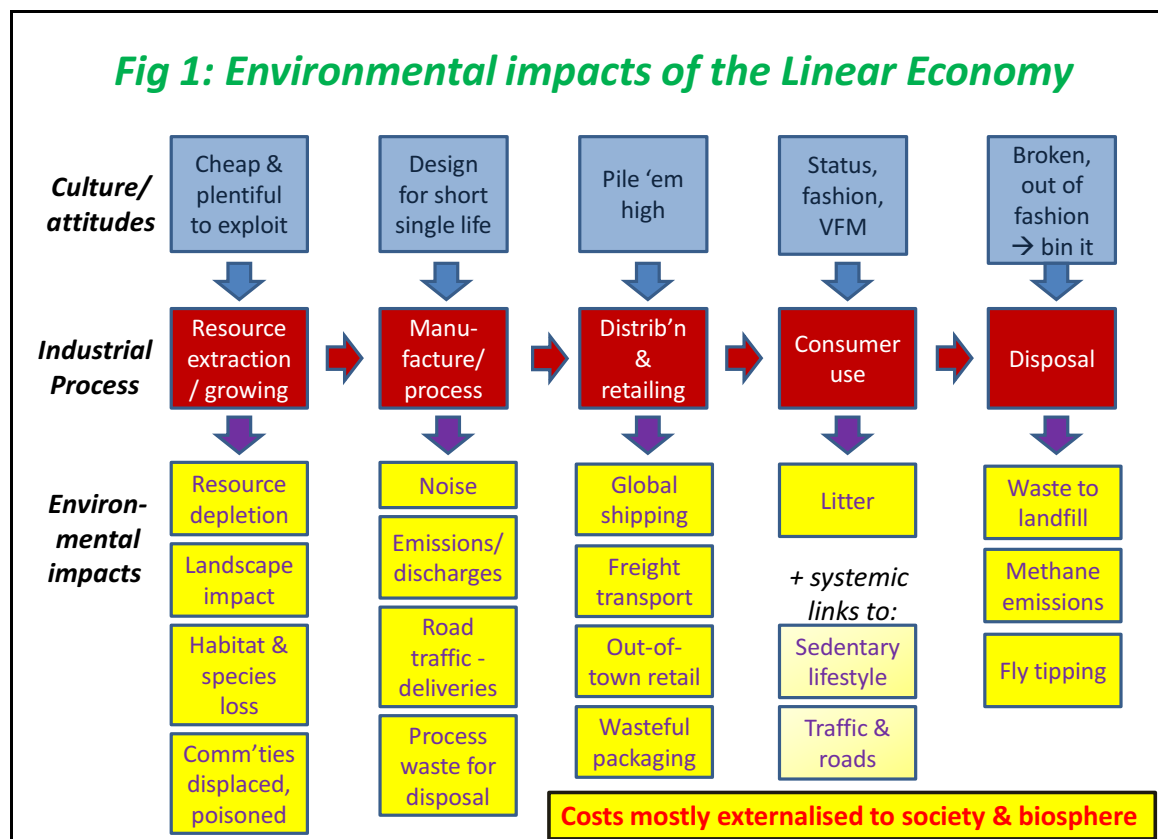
Fig 1: Environmental impacts of the Linear Economy

Culture/ attitudes

Cheap & plentiful to exploit

Design for short single life

Pile 'em high

Status, fashion, VFM

Broken, out of fashion → bin it

Industrial Process

Resource extraction / growing

Manufacture/ process

Distrib'n & retailing

Consumer use

Disposal

Environmental impacts

Resource depletion

Landscape impact

Habitat & species loss

Comm'ties displaced, poisoned

Noise

Emissions/ discharges

Road traffic - deliveries

Process waste for disposal

Global shipping

Freight transport

Out-of-town retail

Wasteful packaging

Litter

+ systemic links to:

Sedentary lifestyle

Traffic & roads

Waste to landfill

Methane emissions

Fly tipping

Costs mostly externalised to society & biosphere